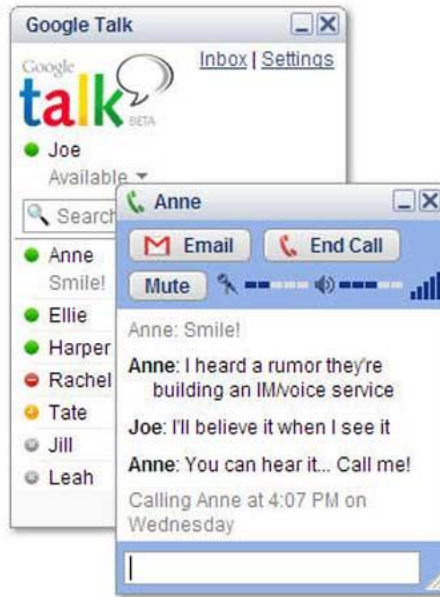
Google Talk

Inbox | Settings

Google talk BETA

Joe
Available

Search

Anne
Smile!
Ellie
Harper
Rachel
Tate
Jill
Leah

Anne

Email
End Call
Mute

Anne: Smile!

Anne: I heard a rumor they're building an IM/voice service

Joe: I'll believe it when I see it

Anne: You can hear it... Call me!

Calling Anne at 4:07 PM on Wednesday